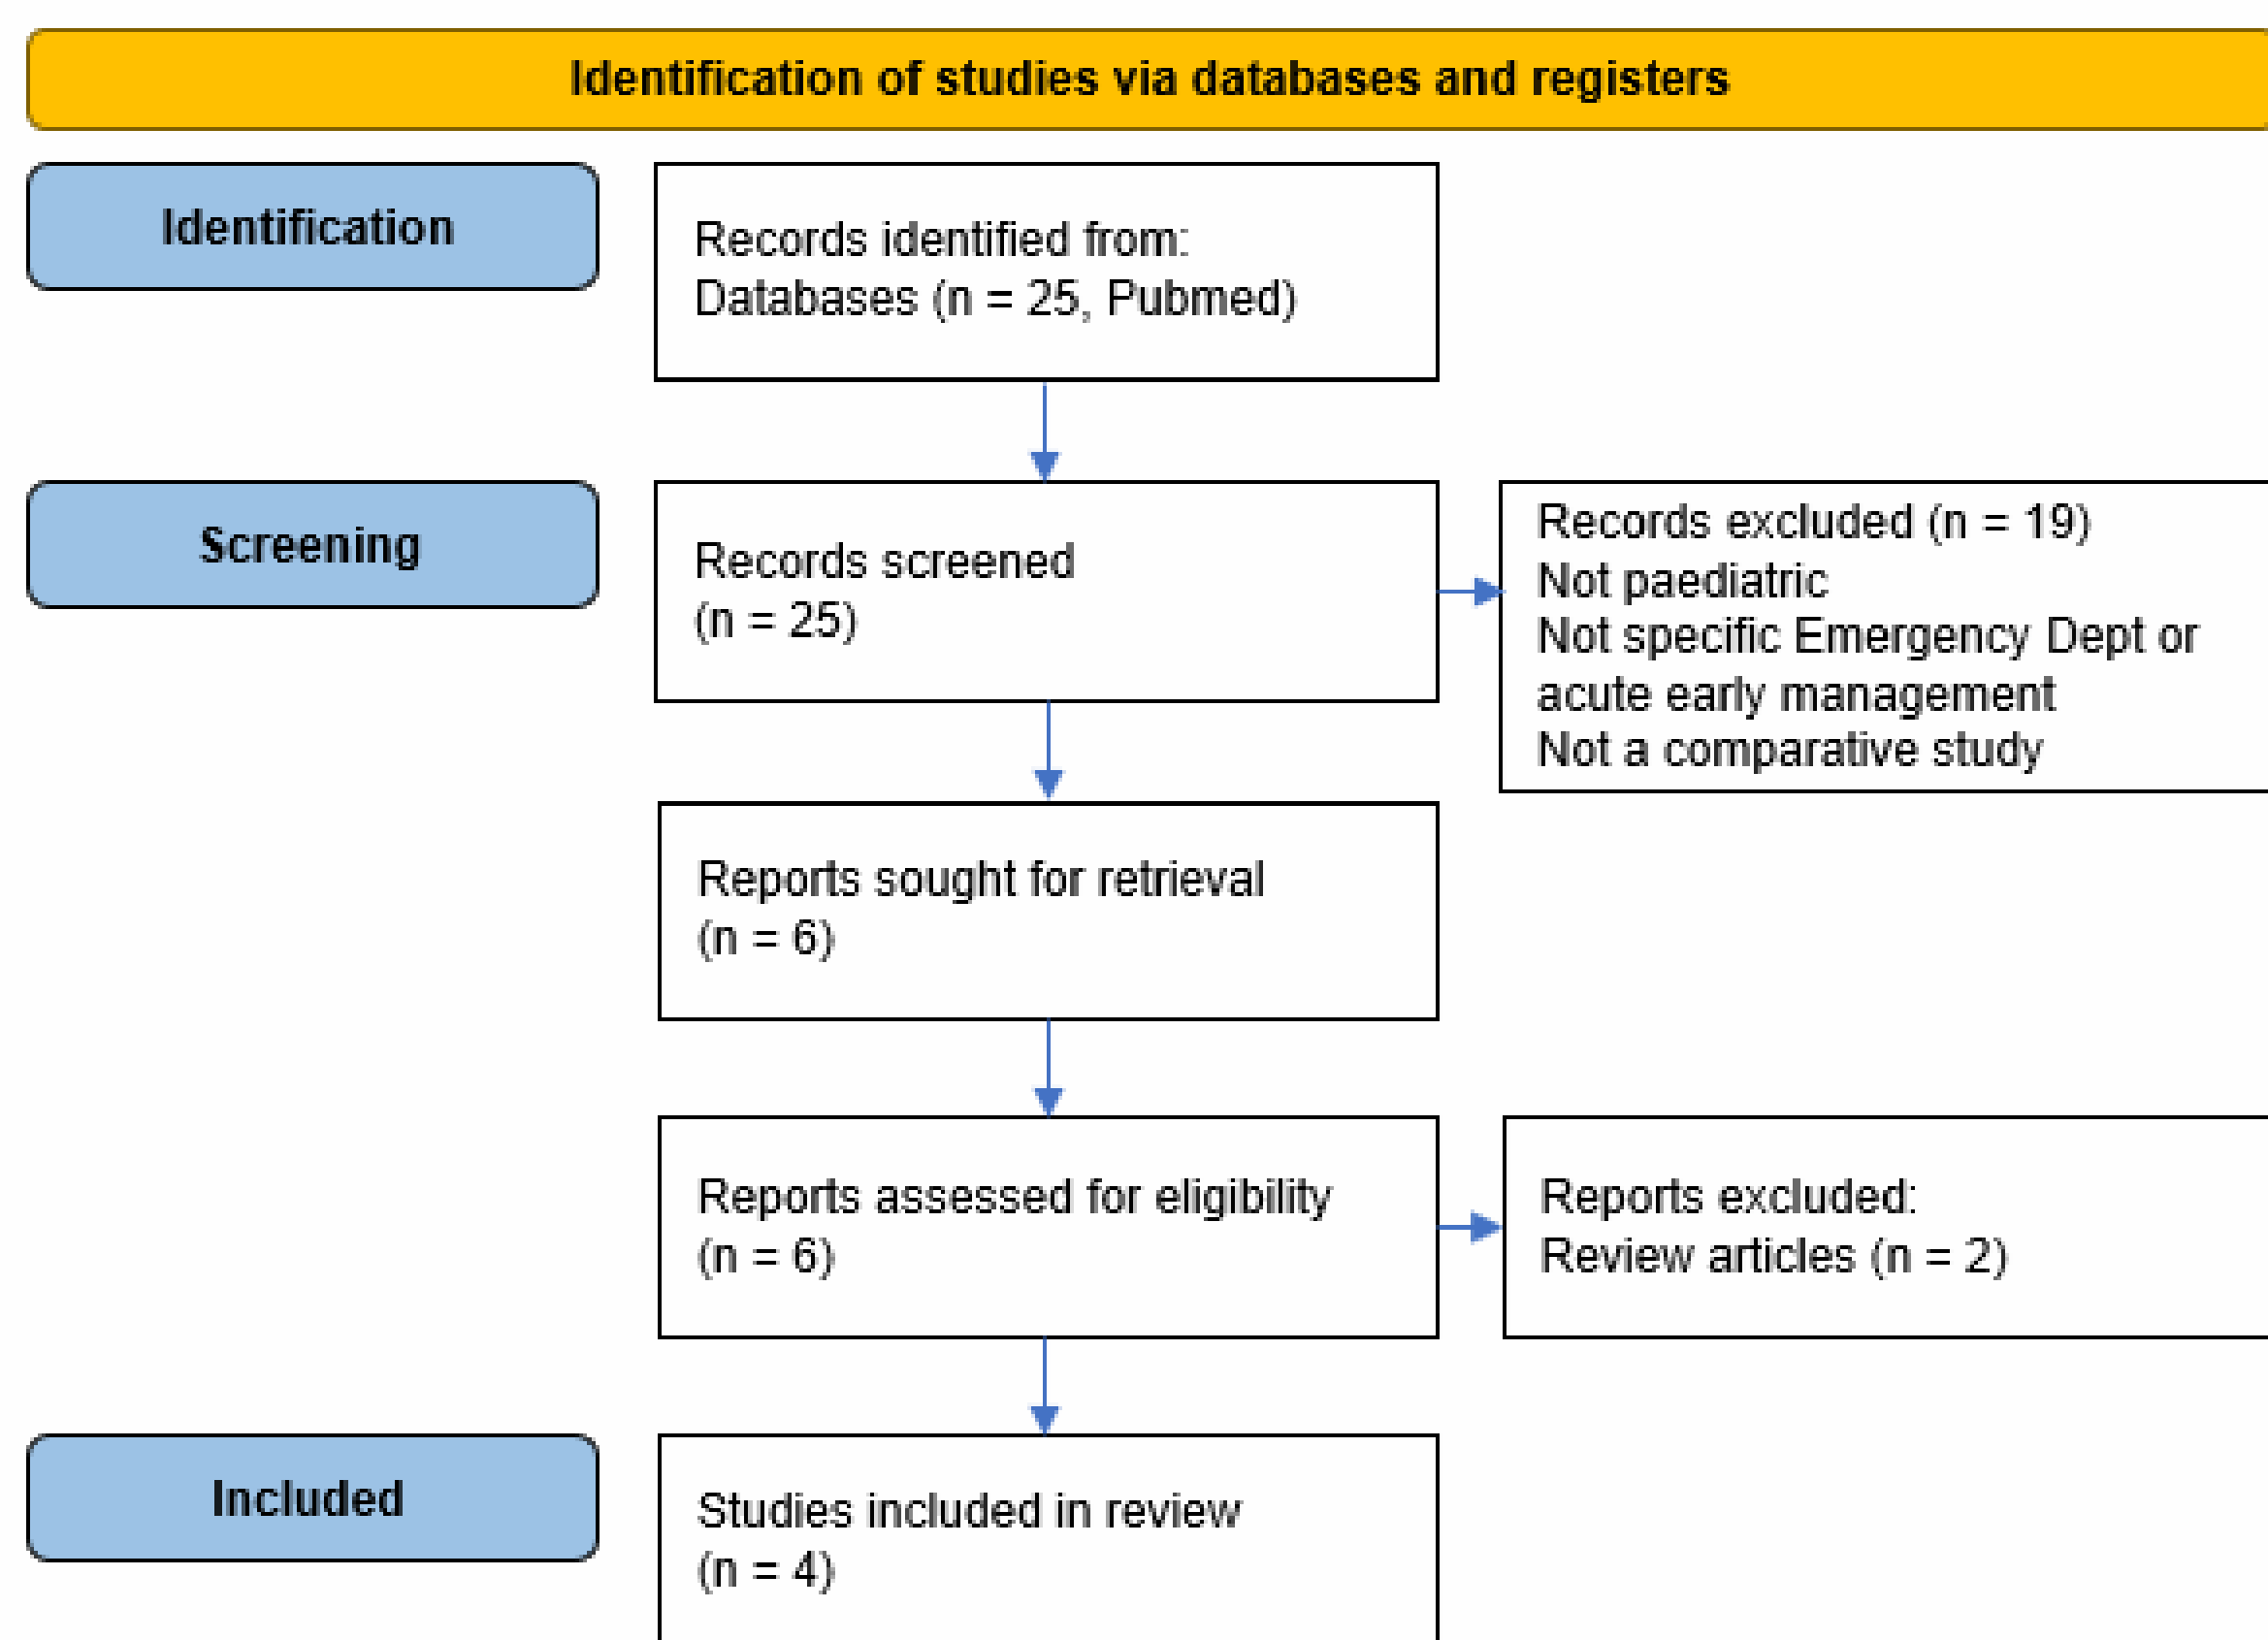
Identification of studies via databases and registers

Identification

Records identified from:
Databases (n = 25, Pubmed)

Screening

Records screened
(n = 25)

Records excluded (n = 19)
Not paediatric
Not specific Emergency Dept or acute early management
Not a comparative study

Reports sought for retrieval
(n = 6)

Reports assessed for eligibility
(n = 6)

Reports excluded:
Review articles (n = 2)

Included

Studies included in review
(n = 4)